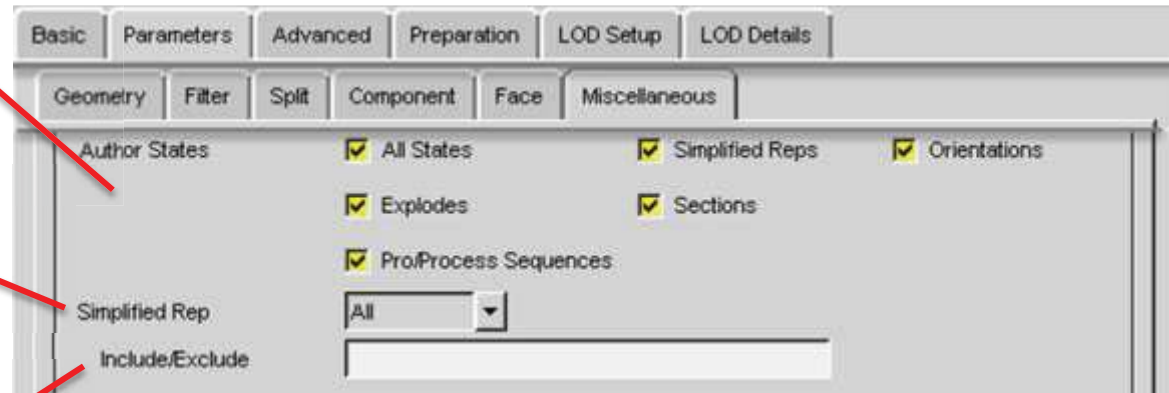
Basic | Parameters | Advanced | Preparation | LOD Setup | LOD Details

Geometry | Filter | Split | Component | Face | Miscellaneous

Author States
All States
Simplified Reps
Orientations
Explodes
Sections
Pro/Process Sequences

Simplified Rep
All

Include/Exclude